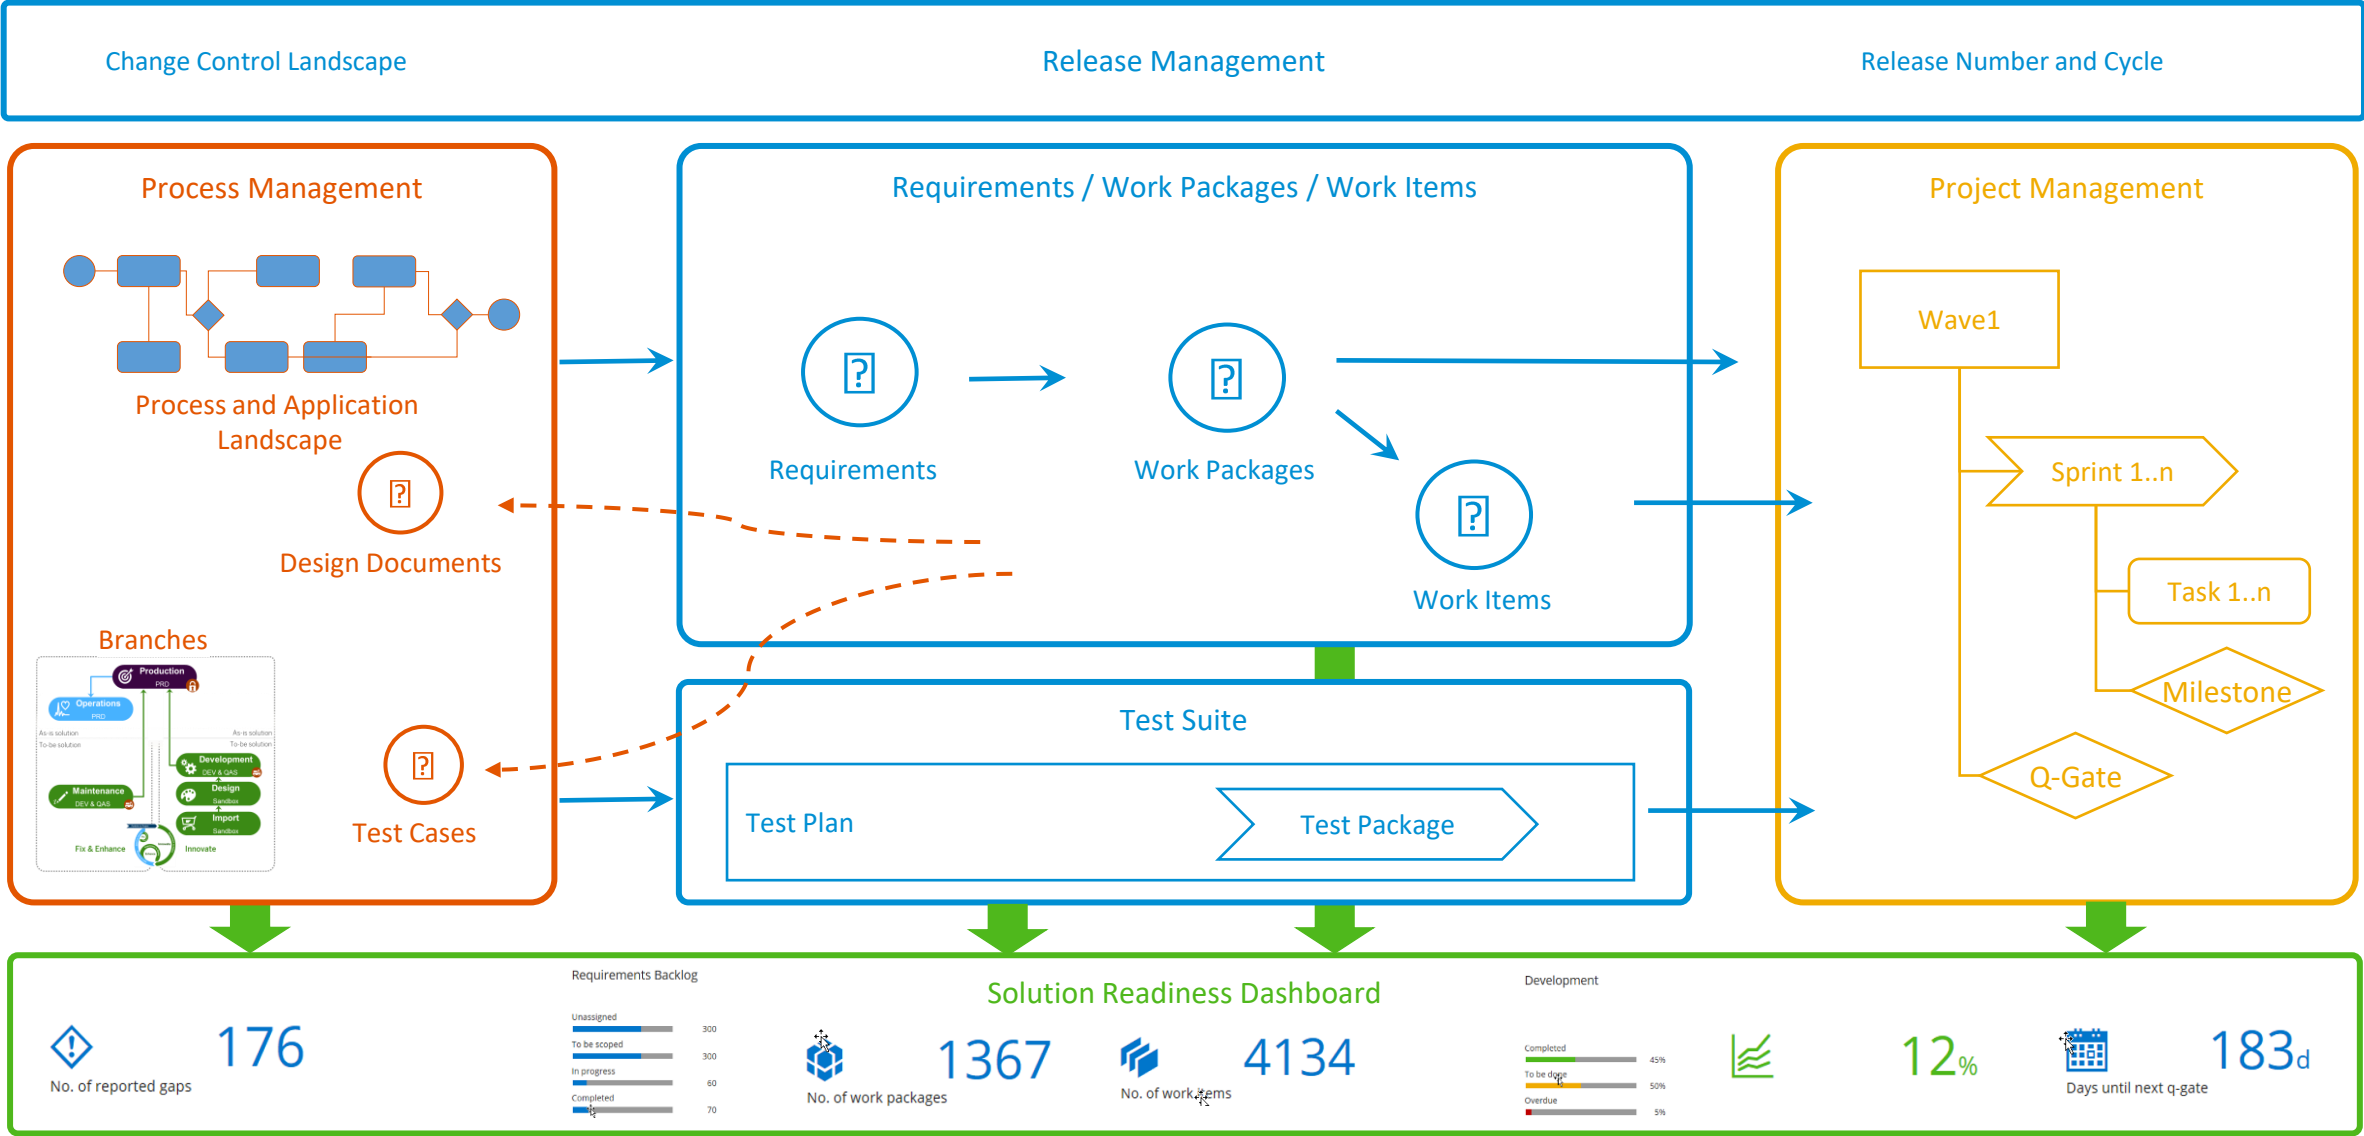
Change Control Landscape

Release Management

Release Number and Cycle

Process Management

Process and Application Landscape

Design Documents

Branches

Production
PRD

Operations
PRD

As-is solution
To-be solution

As-is solution
To-be solution

Development
DEV & QAS

Maintenance
DEV & QAS

Design
Sandbox

Import
Sandbox

Fix & Enhance

Innovate

Test Cases

Requirements / Work Packages / Work Items

Requirements

Work Packages

Work Items

Test Suite

Test Plan

Test Package

Project Management

Wave1

Sprint 1..n

Task 1..n

Milestone

Q-Gate

Solution Readiness Dashboard

No. of reported gaps

176

Requirements Backlog

Unassigned 300

To be scoped 300

In progress 60

Completed 70

1367

No. of work packages

4134

No. of work items

Development

Completed 45%

To be done 50%

Overdue 5%

12%

183d

Days until next q-gate